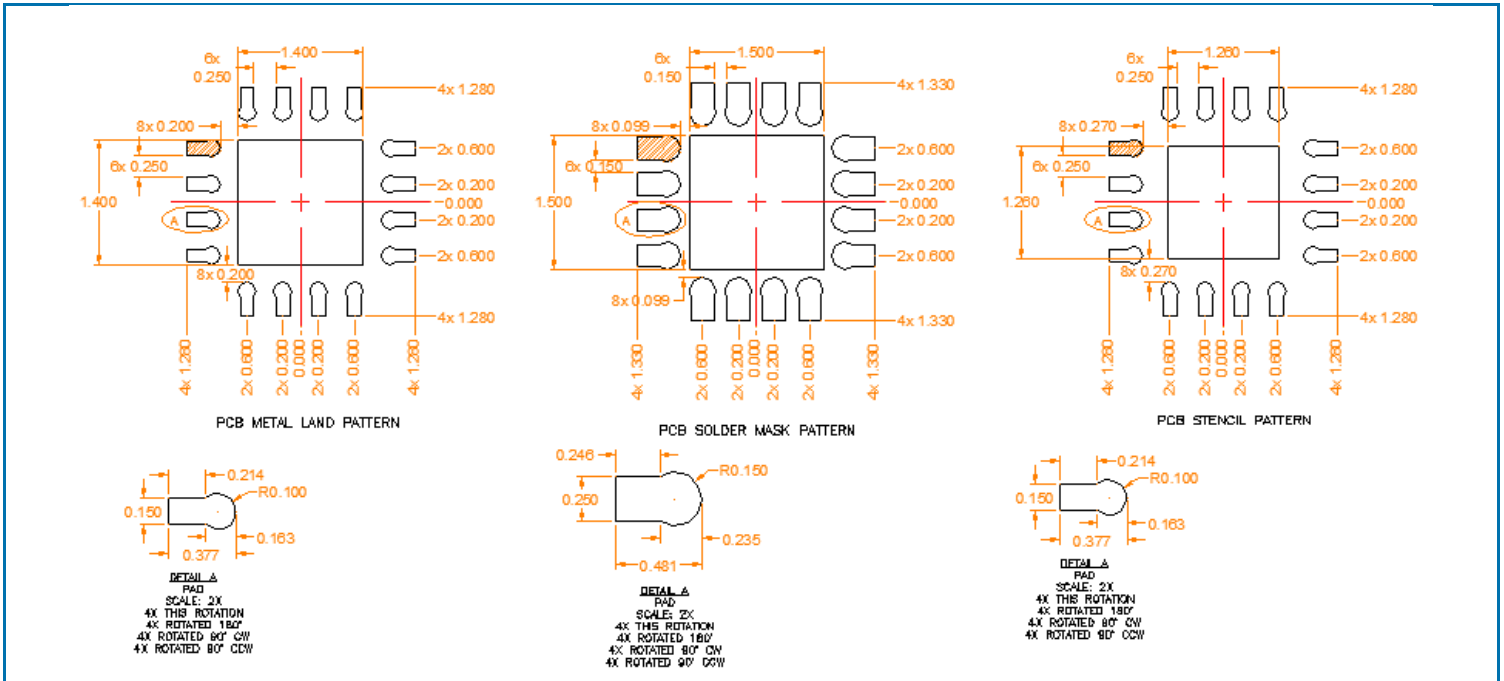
6x 0.250
1.400
4x 1.280
8x 0.200
2x 0.600
6x 0.250
2x 0.200
1.400
A
0.000
2x 0.200
2x 0.600
8x 0.200
4x 1.280
4x 1.280
2x 0.600
2x 0.200
0.000
2x 0.200
2x 0.600
4x 1.280

PCB METAL LAND PATTERN

6x 0.150
1.500
4x 1.330
8x 0.099
2x 0.600
6x 0.150
2x 0.200
1.500
A
0.000
2x 0.200
2x 0.600
8x 0.099
4x 1.330
4x 1.330
2x 0.600
2x 0.200
0.000
2x 0.200
2x 0.600
4x 1.330

PCB SOLDER MASK PATTERN

6x 0.250
1.260
4x 1.280
8x 0.270
2x 0.600
6x 0.250
2x 0.200
1.260
A
0.000
2x 0.200
2x 0.600
8x 0.270
4x 1.280
4x 1.280
2x 0.600
2x 0.200
0.000
2x 0.200
2x 0.600
4x 1.280

PCB STENCIL PATTERN

0.214
R0.100
0.150
0.163
0.377

DETAIL A
PAD
SCALE: 2X
4X THIS ROTATION
4X ROTATED 180°
4X ROTATED 90° CW
4X ROTATED 90° CCW

0.246
R0.150
0.250
0.235
0.481

DETAIL A
PAD
SCALE: 2X
4X THIS ROTATION
4X ROTATED 180°
4X ROTATED 90° CW
4X ROTATED 90° CCW

0.214
R0.100
0.150
0.163
0.377

DETAIL A
PAD
SCALE: 2X
4X THIS ROTATION
4X ROTATED 180°
4X ROTATED 90° CW
4X ROTATED 90° CCW